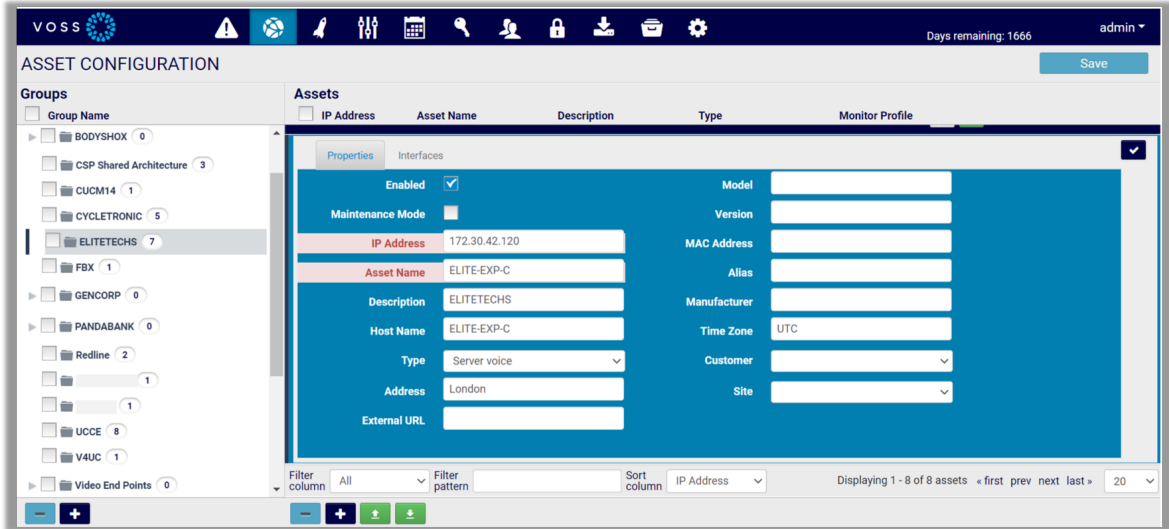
VOSS

Days remaining: 1666

admin

ASSET CONFIGURATION

Save

Groups

Group Name

BODYSHOX 0

CSP Shared Architecture 3

CUCM14 1

CYCLETRONIC 5

ELITETECHS 7

FBX 1

GENCORP 0

PANDABANK 0

Redline 2

1

1

UCCE 8

V4UC 1

Video End Points 0

Assets

IP Address | Asset Name | Description | Type | Monitor Profile

Properties | Interfaces

Enabled

Maintenance Mode

IP Address 172.30.42.120

Asset Name ELITE-EXP-C

Description ELITETECHS

Host Name ELITE-EXP-C

Type Server voice

Address London

External URL

Model

Version

MAC Address

Alias

Manufacturer

Time Zone UTC

Customer

Site

Filter column All

Filter pattern

Sort column IP Address

Displaying 1 - 8 of 8 assets « first prev next last » 20